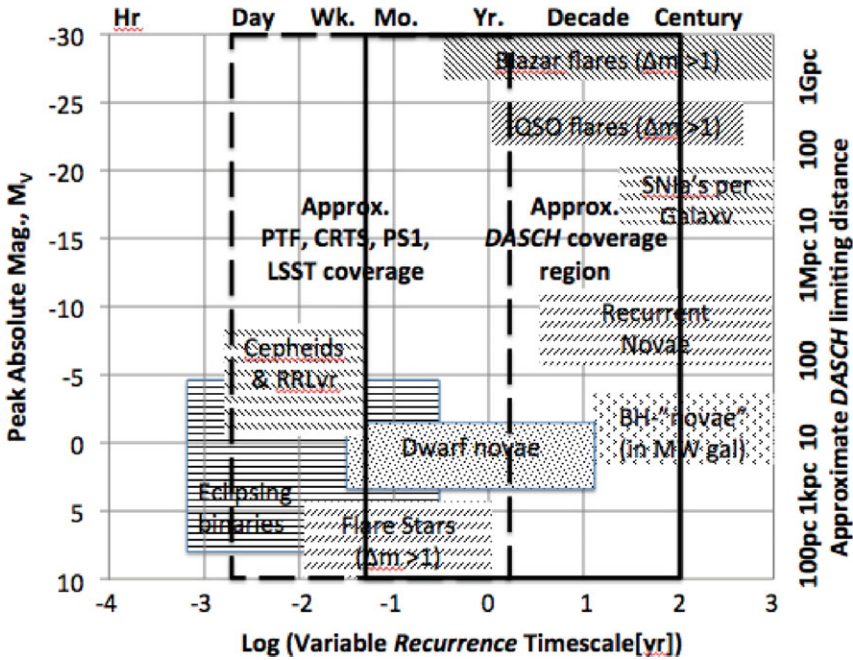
Hr Day Wk. Mo. Yr. Decade Century

Peak Absolute Mag., $M_V$

-30
-25
-20
-15
-10
-5
0
5
10

Blazar flares ($\Delta$m>1)

QSO flares ($\Delta$m>1)

SNIa's per Galaxy

Approx. PTF, CRTS, PS1, LSST coverage

Approx. *DASCH* coverage region

Recurrent Novae

Cepheids & RRLyr

BH-"novae" (in MW gal)

Dwarf novae

Eclipsing binaries

Flare Stars ($\Delta$m>1)

-4 -3 -2 -1 0 1 2 3

Log (Variable *Recurrence* Timescale[yr])

1Gpc
100
1Mpc 10
100
100pc 1kpc 10

Approximate *DASCH* limiting distance